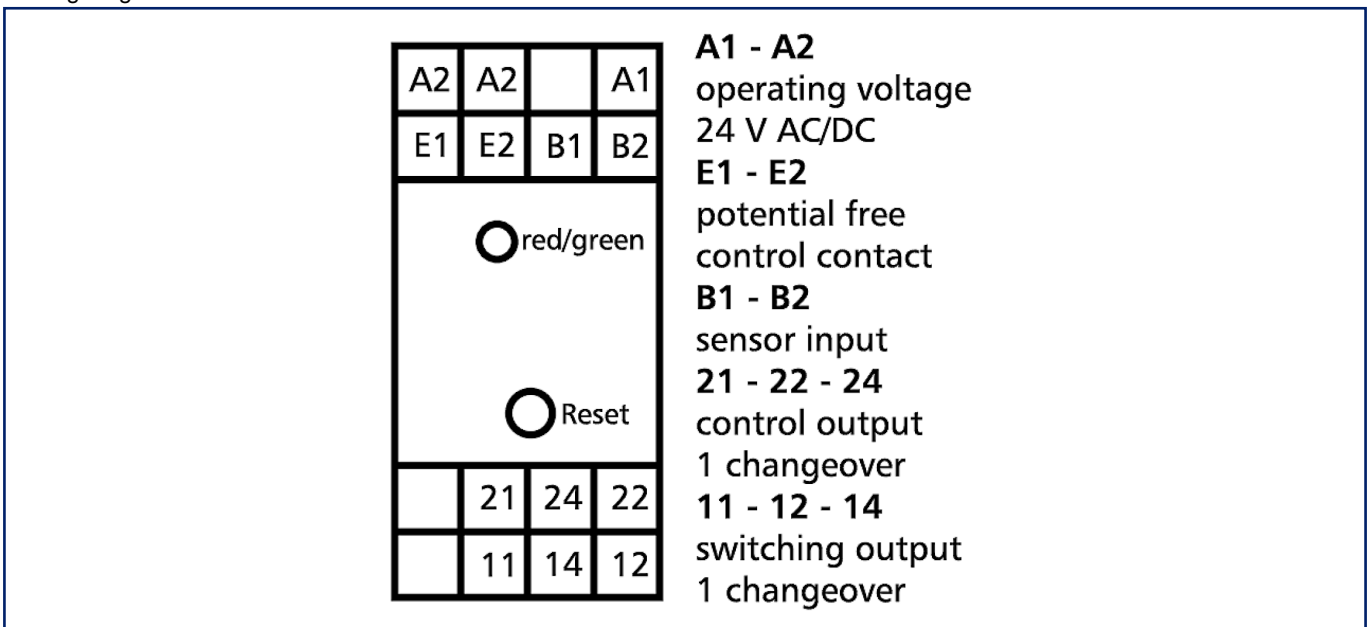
| A2 | A2 | | A1 |
|---|---|---|---|
| E1 | E2 | B1 | B2 |

red/green

Reset

| | 21 | 24 | 22 |
|---|---|---|---|
| | 11 | 14 | 12 |

**A1 - A2**
operating voltage
24 V AC/DC
**E1 - E2**
potential free
control contact
**B1 - B2**
sensor input
**21 - 22 - 24**
control output
1 changeover
**11 - 12 - 14**
switching output
1 changeover